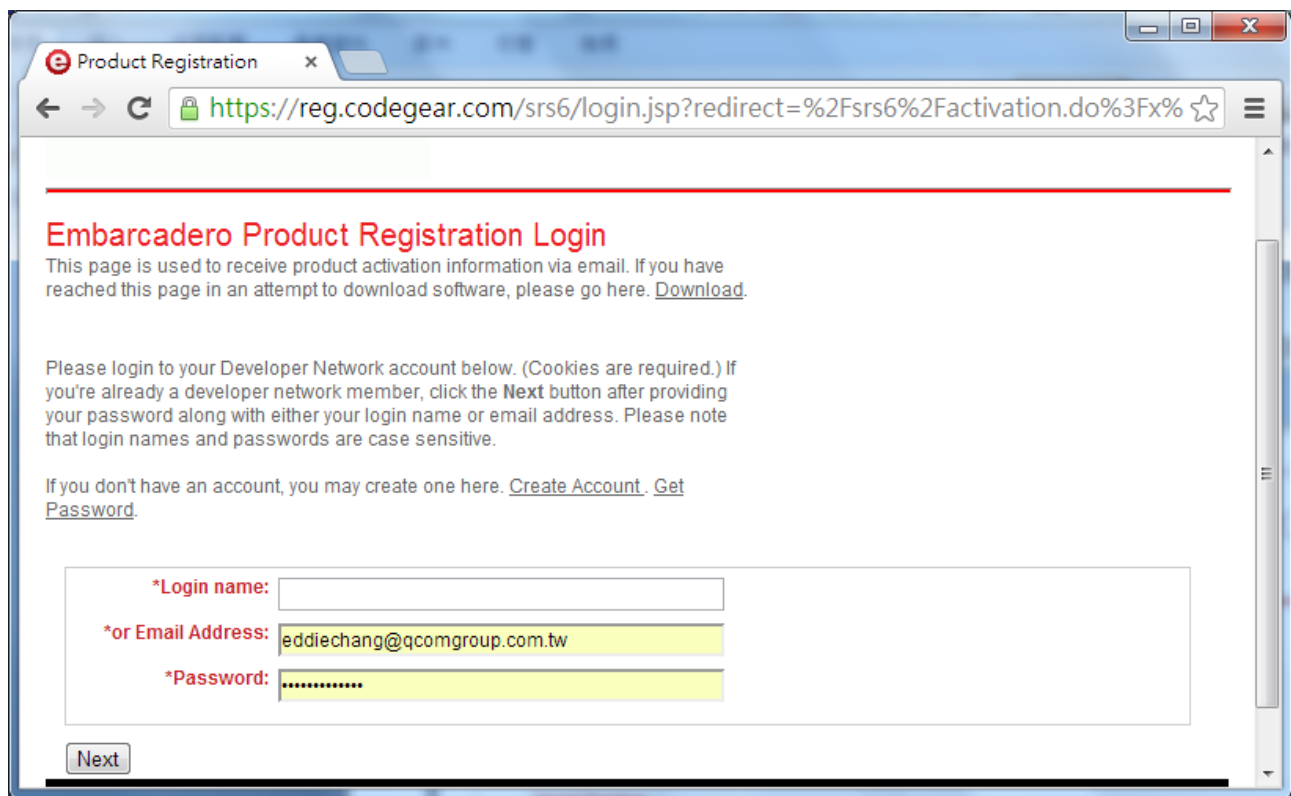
Product Registration ×

https://reg.codegear.com/srs6/login.jsp?redirect=%2Fsrs6%2Factivation.do%3Fx%

Embarcadero Product Registration Login

This page is used to receive product activation information via email. If you have reached this page in an attempt to download software, please go here. Download.

Please login to your Developer Network account below. (Cookies are required.) If you're already a developer network member, click the **Next** button after providing your password along with either your login name or email address. Please note that login names and passwords are case sensitive.

If you don't have an account, you may create one here. Create Account . Get Password.

*Login name:

*or Email Address: eddiechang@qcomgroup.com.tw

*Password: •••••••••••••

Next